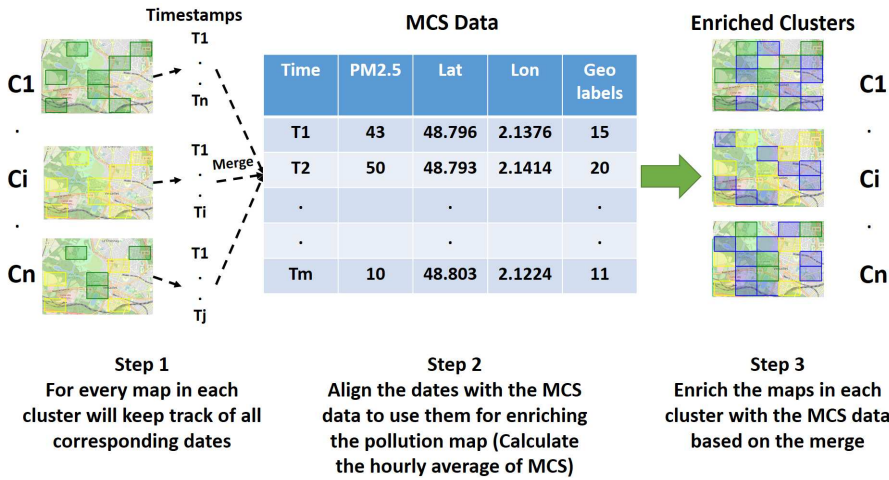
Timestamps

C1
.
Ci
.
Cn

T1
.
.
Tn

T1
.
.
Ti

T1
.
.
Tj

Merge

MCS Data

| Time | PM2.5 | Lat | Lon | Geo labels |
|---|---|---|---|---|
| T1 | 43 | 48.796 | 2.1376 | 15 |
| T2 | 50 | 48.793 | 2.1414 | 20 |
| . | | . | | . |
| . | | . | | . |
| Tm | 10 | 48.803 | 2.1224 | 11 |

Enriched Clusters

C1
.
Ci
.
Cn

Step 1
For every map in each cluster will keep track of all corresponding dates

Step 2
Align the dates with the MCS data to use them for enriching the pollution map (Calculate the hourly average of MCS)

Step 3
Enrich the maps in each cluster with the MCS data based on the merge